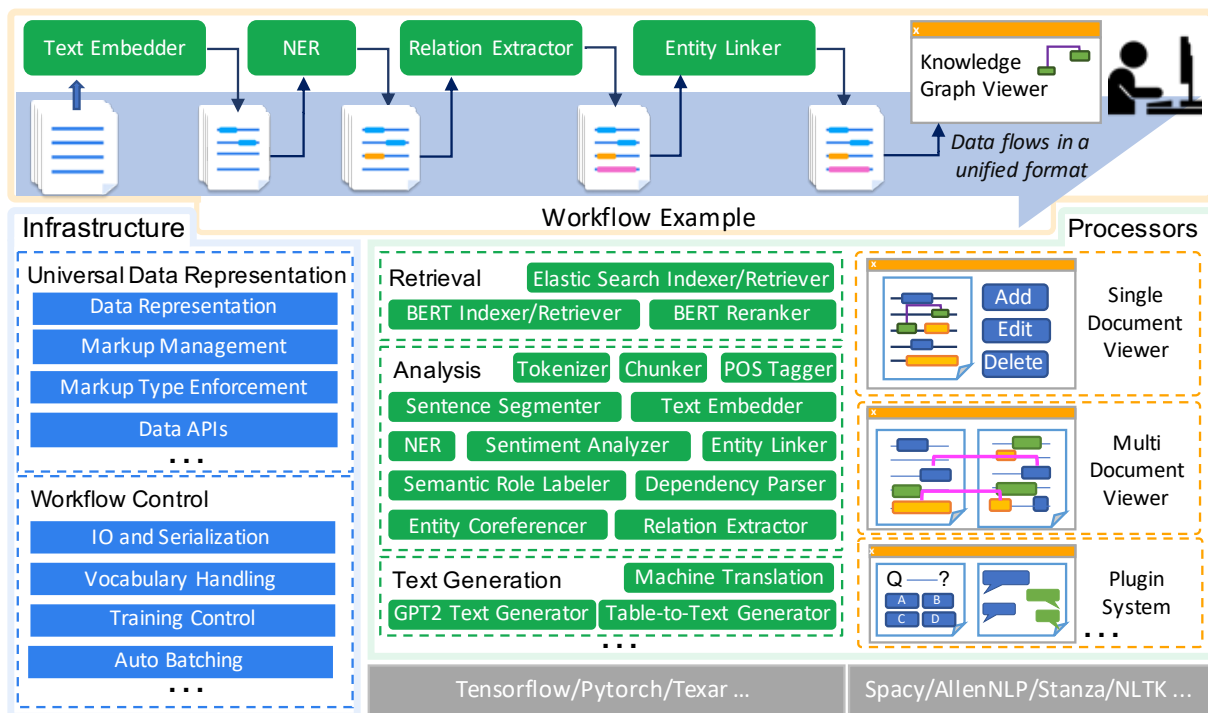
Text Embedder

NER

Relation Extractor

Entity Linker

Knowledge Graph Viewer

Data flows in a unified format

Workflow Example

Infrastructure

Processors

Universal Data Representation

Data Representation

Markup Management

Markup Type Enforcement

Data APIs

...

Workflow Control

IO and Serialization

Vocabulary Handling

Training Control

Auto Batching

...

Retrieval

Elastic Search Indexer/Retriever

BERT Indexer/Retriever

BERT Reranker

Analysis

Tokenizer

Chunker

POS Tagger

Sentence Segmenter

Text Embedder

NER

Sentiment Analyzer

Entity Linker

Semantic Role Labeler

Dependency Parser

Entity Coreferencer

Relation Extractor

Text Generation

Machine Translation

GPT2 Text Generator

Table-to-Text Generator

...

Add

Edit

Delete

Single Document Viewer

Multi Document Viewer

Q ?

A B

C D

Plugin System

...

Tensorflow/Pytorch/Texar ...

Spacy/AllenNLP/Stanza/NLTK ...